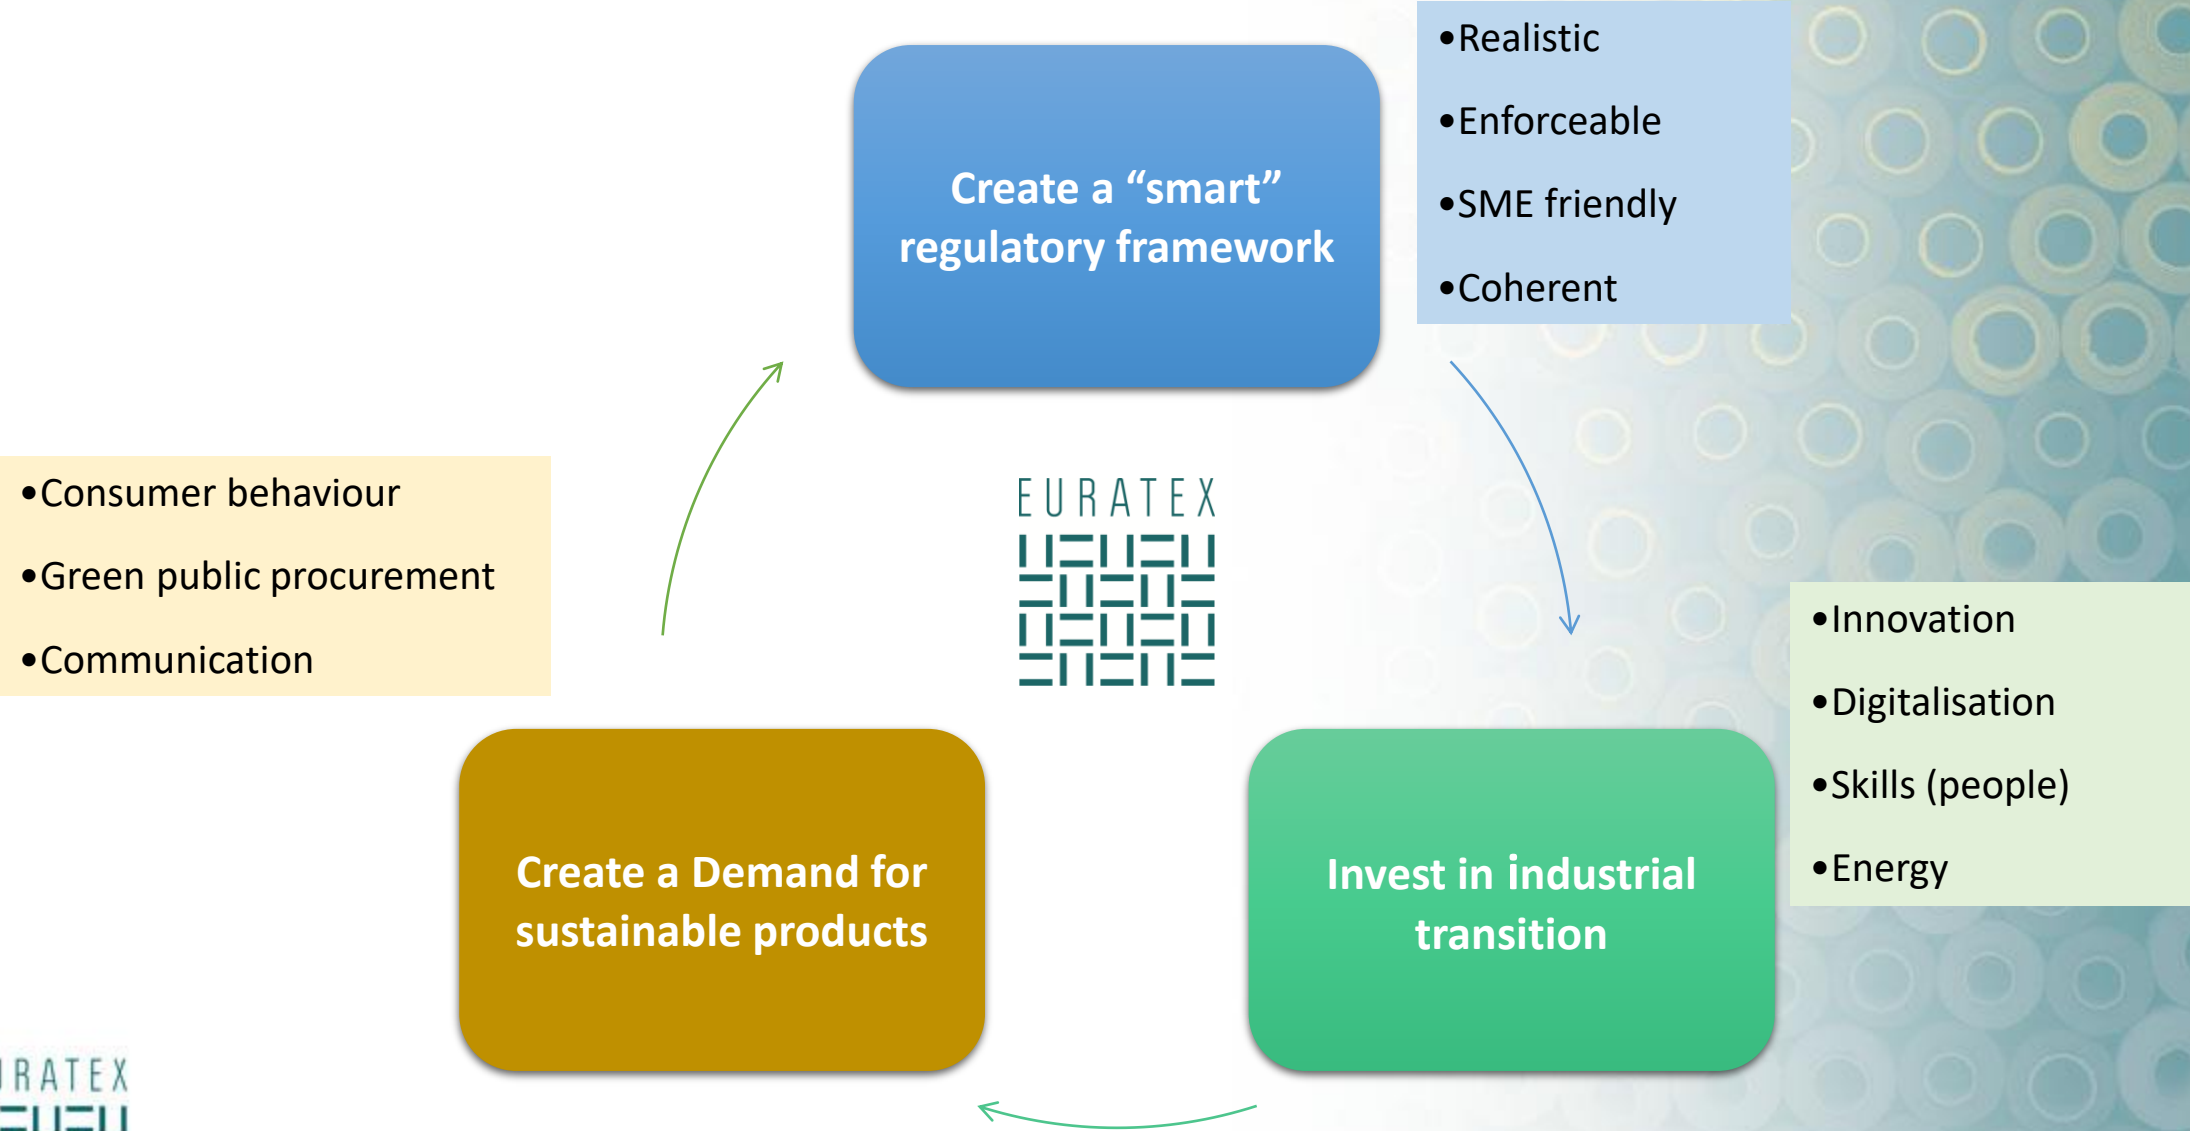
•Realistic
•Enforceable
•SME friendly
•Coherent

Create a “smart” regulatory framework

•Consumer behaviour
•Green public procurement
•Communication

EURATEX

•Innovation
•Digitalisation
•Skills (people)
•Energy

Create a Demand for sustainable products

Invest in industrial transition

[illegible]RATEX